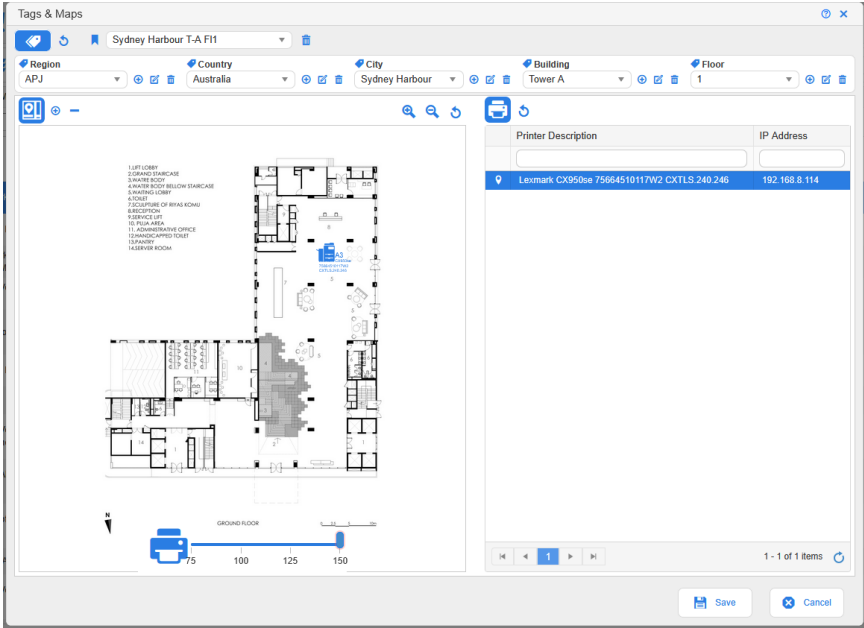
Tags & Maps

Sydney Harbour T-A Fl1

Region
APJ

Country
Australia

City
Sydney Harbour

Building
Tower A

Floor
1

1.LIFT LOBBY
2.GRAND STAIRCASE
3.WATRE BODY
4.WATER BODY BELLOW STAIRCASE
5.WATING LOBBY
6.TOILET
7.SCULPTURE OF RIYAS KOMU
8.RECEPTION
9.SERVICE LIFT
10. PUJA AREA
11. ADMINISTRATIVE OFFICE
12.HANDICAPPED TOILET
13.PANTRY
14.SERVER ROOM

A3

N

GROUND FLOOR

75 100 125 150

| Printer Description | IP Address |
|---|---|
| | |
| Lexmark CX950se 75664510117W2 CXTLS.240.246 | 192.168.8.114 |

1

1 - 1 of 1 items

Save

Cancel